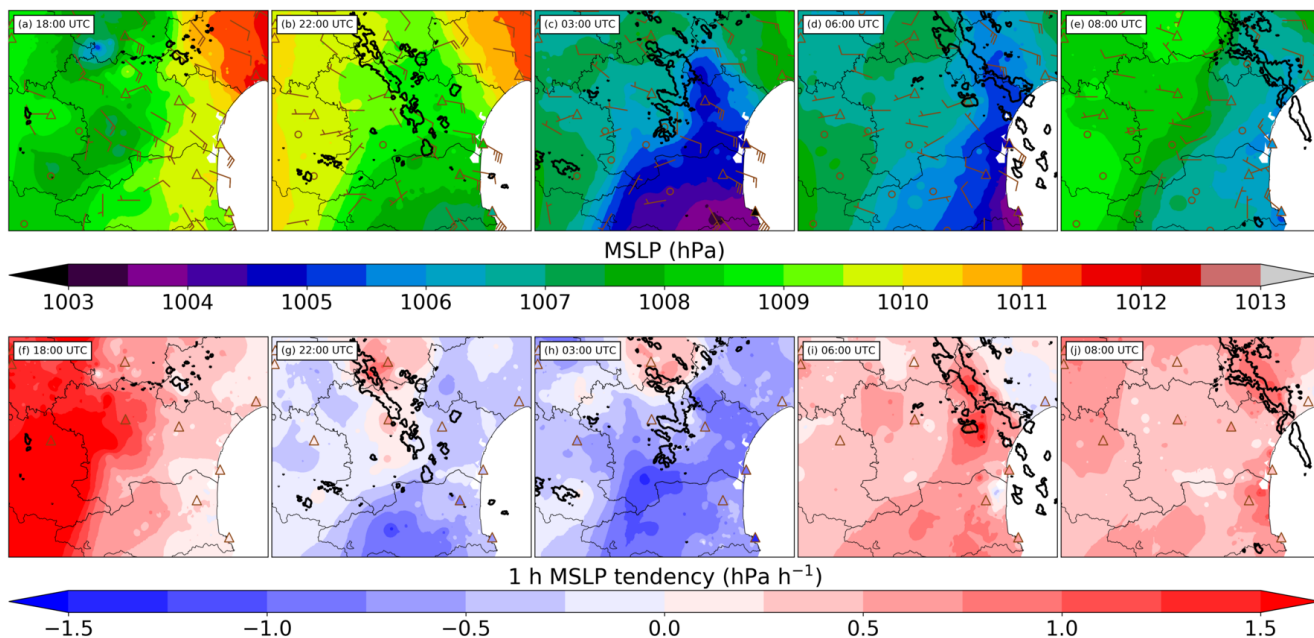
(a) 18:00 UTC

(b) 22:00 UTC

(c) 03:00 UTC

(d) 06:00 UTC

(e) 08:00 UTC

MSLP (hPa)

1003 1004 1005 1006 1007 1008 1009 1010 1011 1012 1013

(f) 18:00 UTC

(g) 22:00 UTC

(h) 03:00 UTC

(i) 06:00 UTC

(j) 08:00 UTC

1 h MSLP tendency (hPa $h^{-1}$)

$-1.5$ $-1.0$ $-0.5$ $0.0$ $0.5$ $1.0$ $1.5$